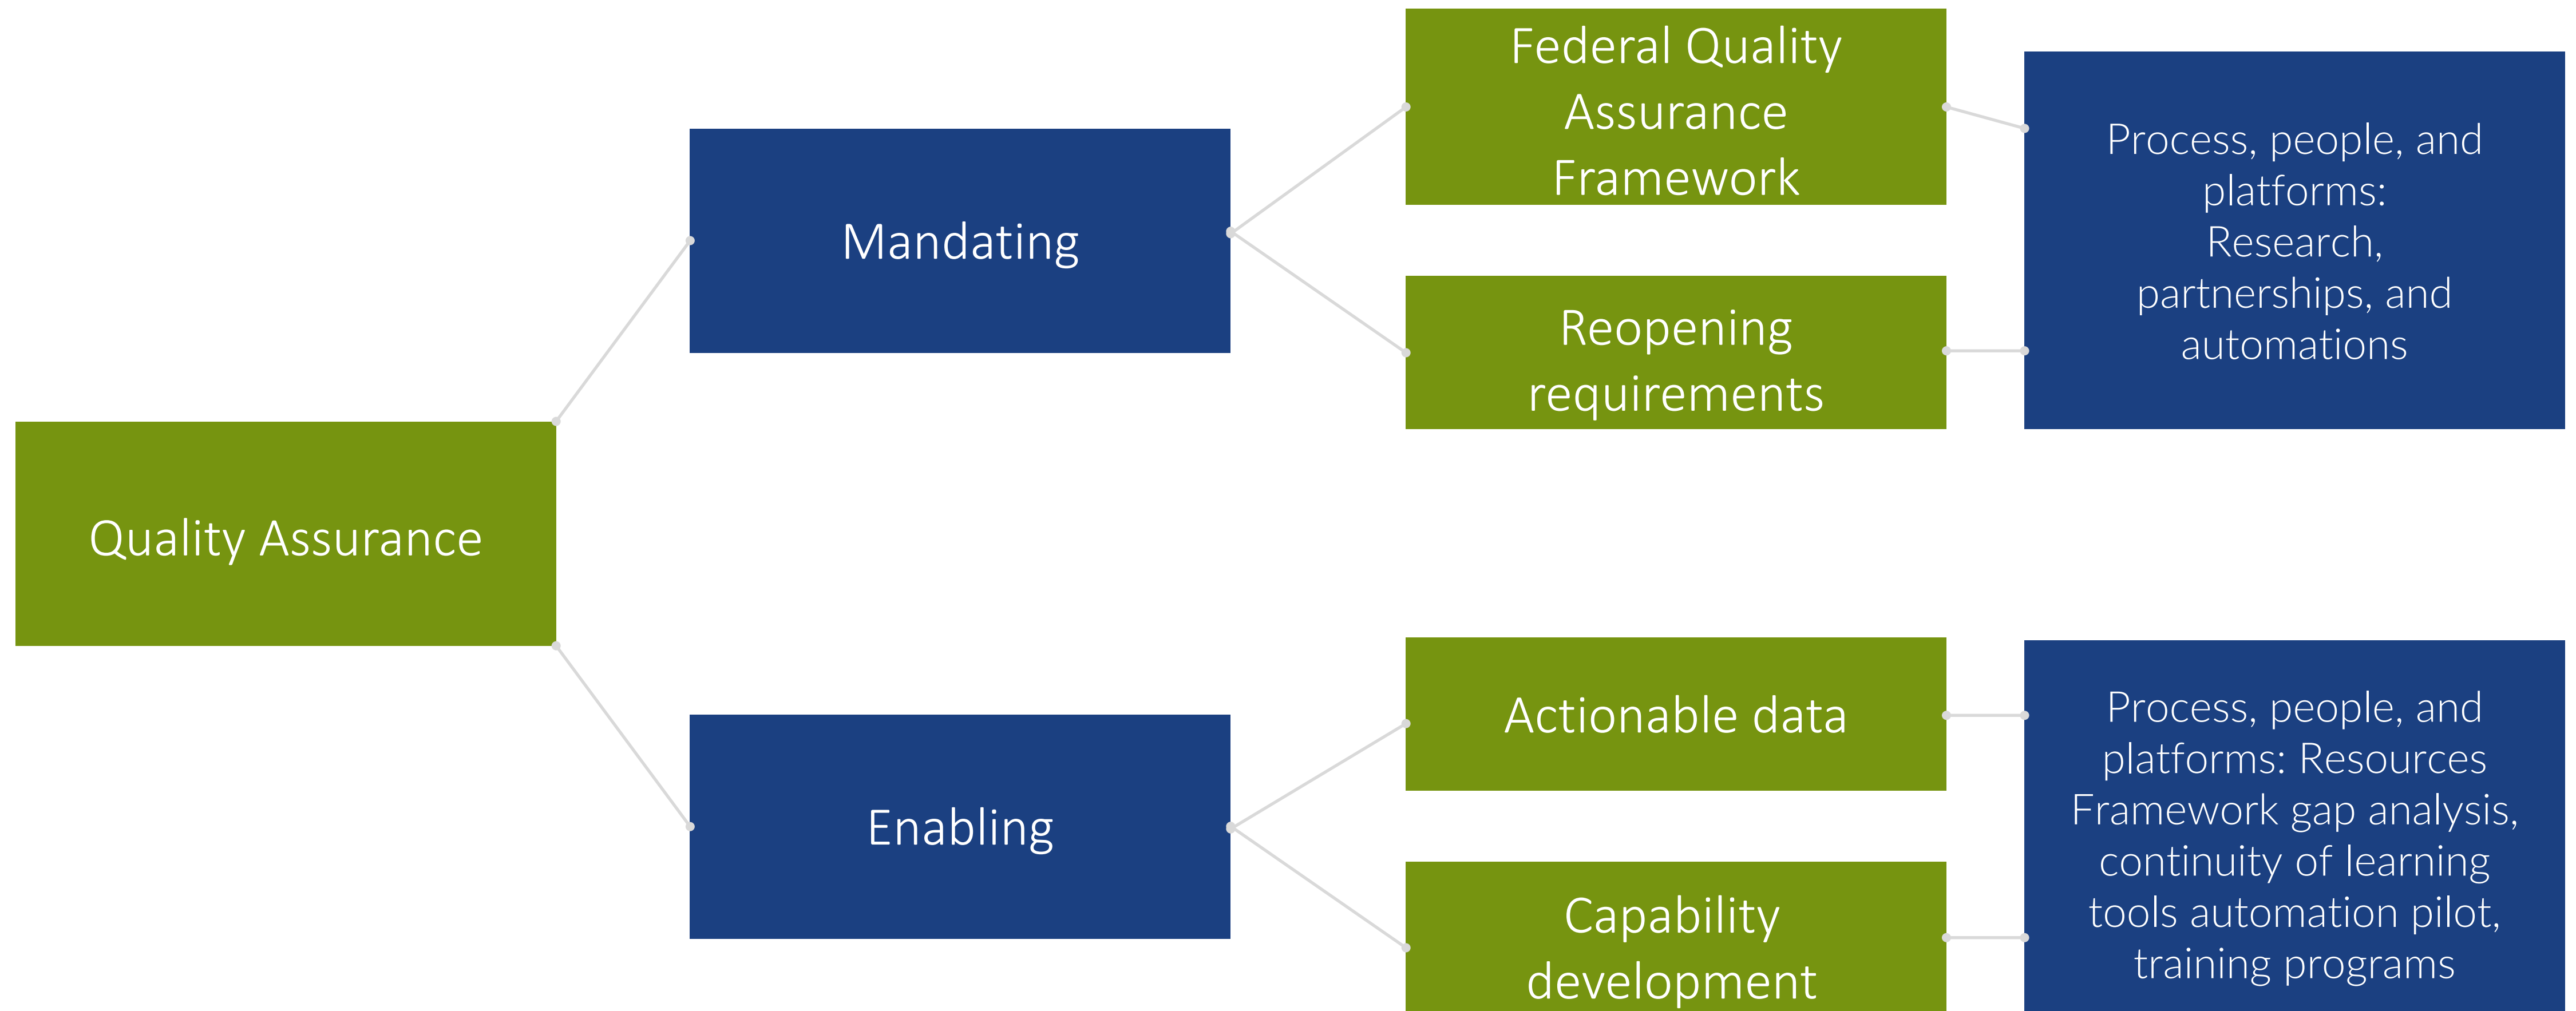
Quality Assurance

Mandating

Federal Quality Assurance Framework

Reopening requirements

Process, people, and platforms: Research, partnerships, and automations

Enabling

Actionable data

Capability development

Process, people, and platforms: Resources Framework gap analysis, continuity of learning tools automation pilot, training programs